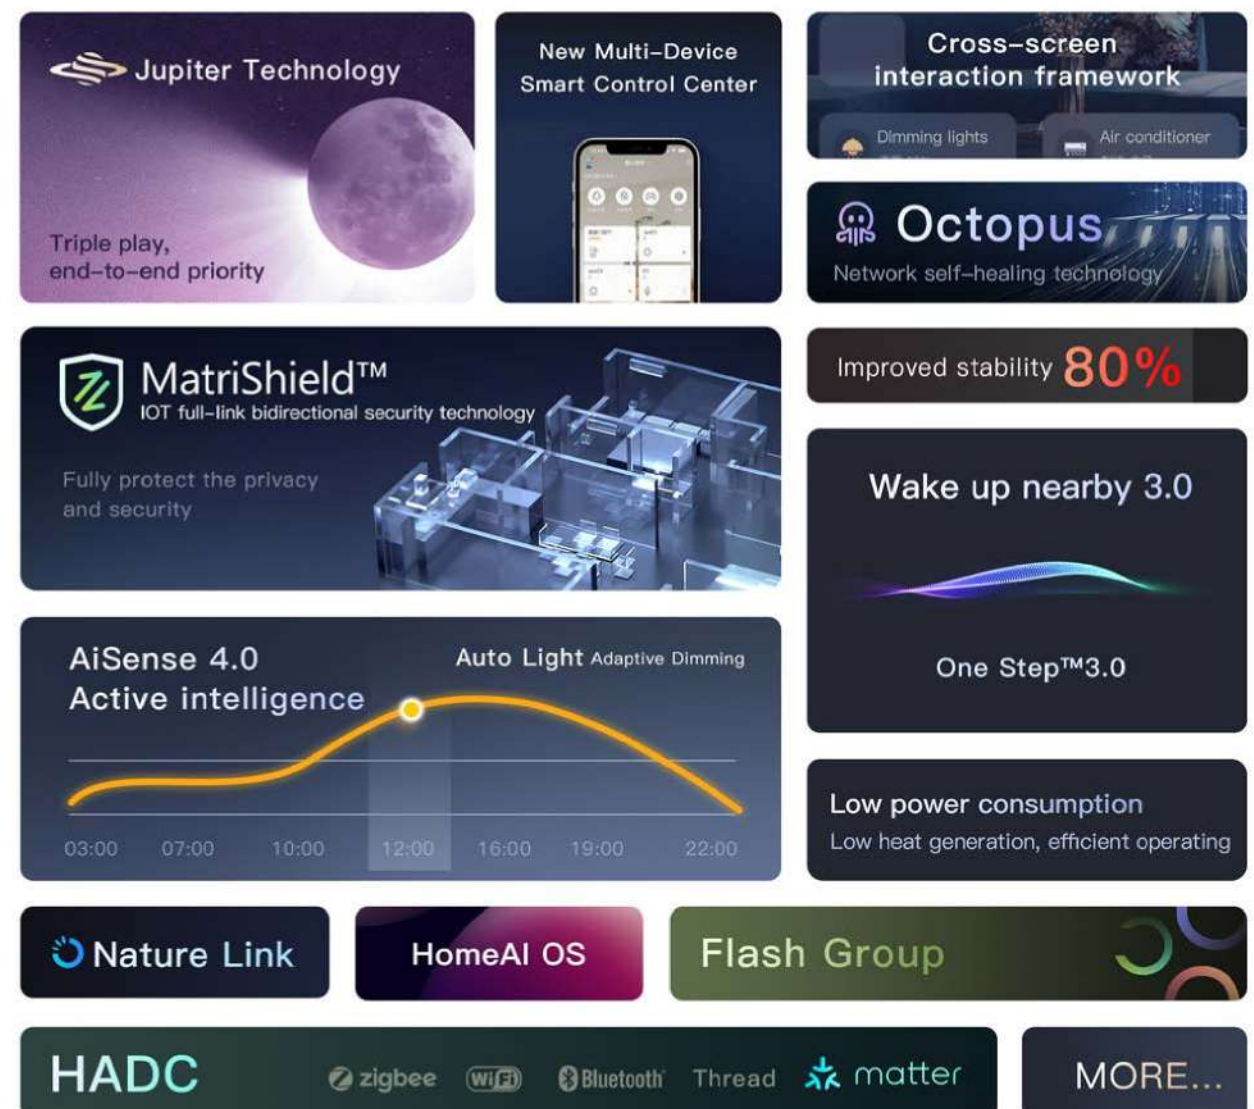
Jupiter Technology

Triple play, end-to-end priority

New Multi-Device Smart Control Center

Cross-screen interaction framework

Dimming lights

Air conditioner

Octopus

Network self-healing technology

MatriShield™

IOT full-link bidirectional security technology

Fully protect the privacy and security

Improved stability 80%

Wake up nearby 3.0

One Step™3.0

AiSense 4.0
Active intelligence

Auto Light Adaptive Dimming

03:00 07:00 10:00 12:00 16:00 19:00 22:00

Low power consumption

Low heat generation, efficient operating

Nature Link

HomeAI OS

Flash Group

HADC

zigbee

WiFi

Bluetooth

Thread

matter

MORE...